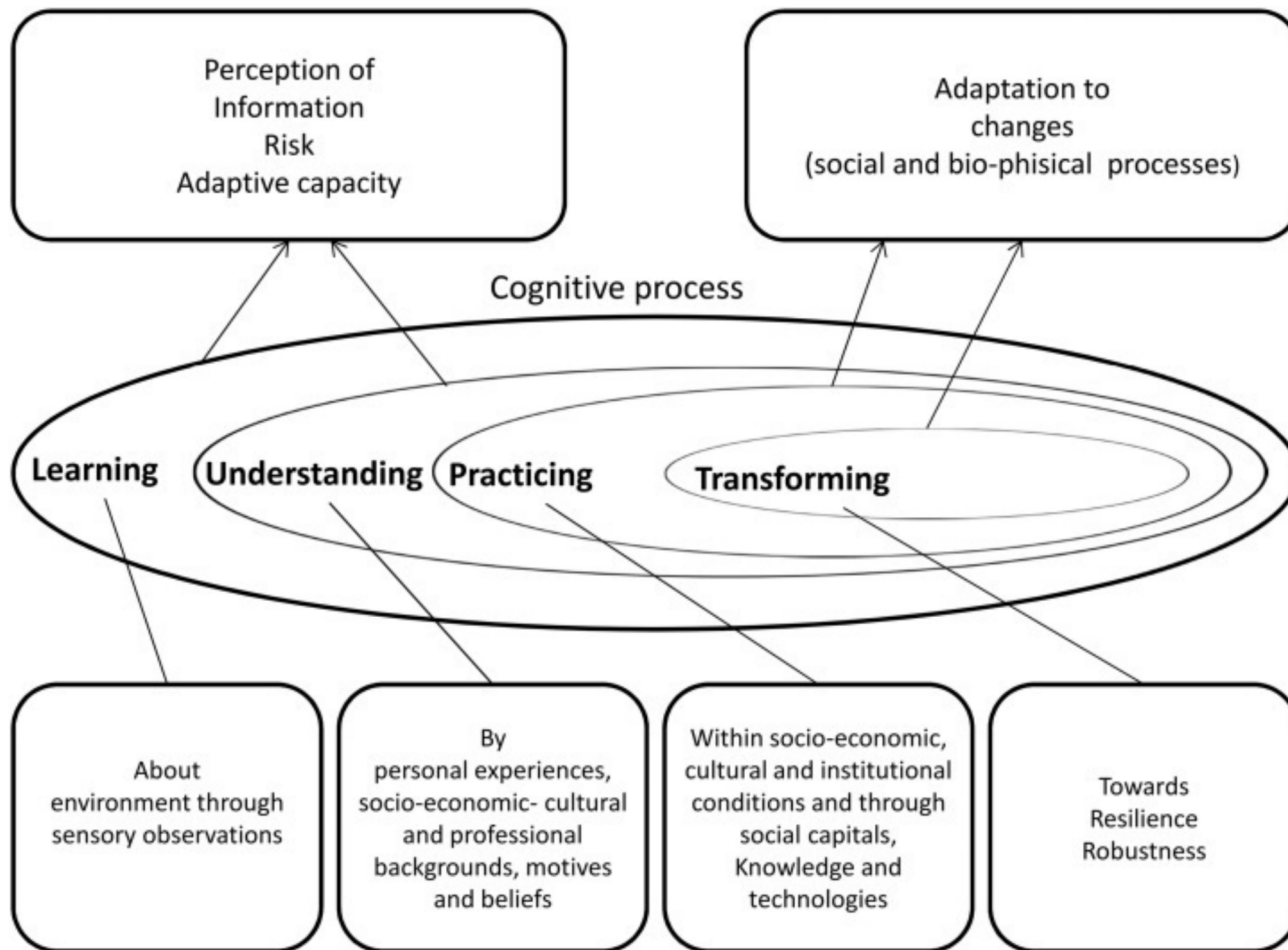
Perception of
Information
Risk
Adaptive capacity

Adaptation to
changes
(social and bio-phisical processes)

Cognitive process

Learning

Understanding

Practicing

Transforming

About
environment through
sensory observations

By
personal experiences,
socio-economic- cultural
and professional
backgrounds, motives
and beliefs

Within socio-economic,
cultural and institutional
conditions and through
social capitals,
Knowledge and
technologies

Towards
Resilience
Robustness